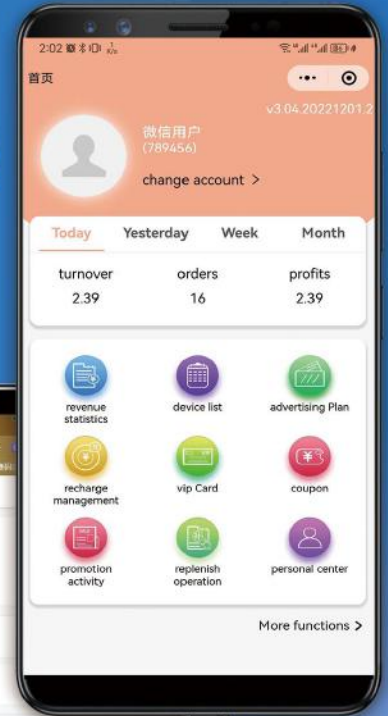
2:02

首页

•••

v3.04.20221201.2

微信用户
(789456)

change account >

Today Yesterday Week Month

| turnover | orders | profits |
|---|---|---|
| 2.39 | 16 | 2.39 |

revenue statistics

device list

advertising Plan

recharge management

vip Card

coupon

promotion activity

replenish operation

personal center

More functions >